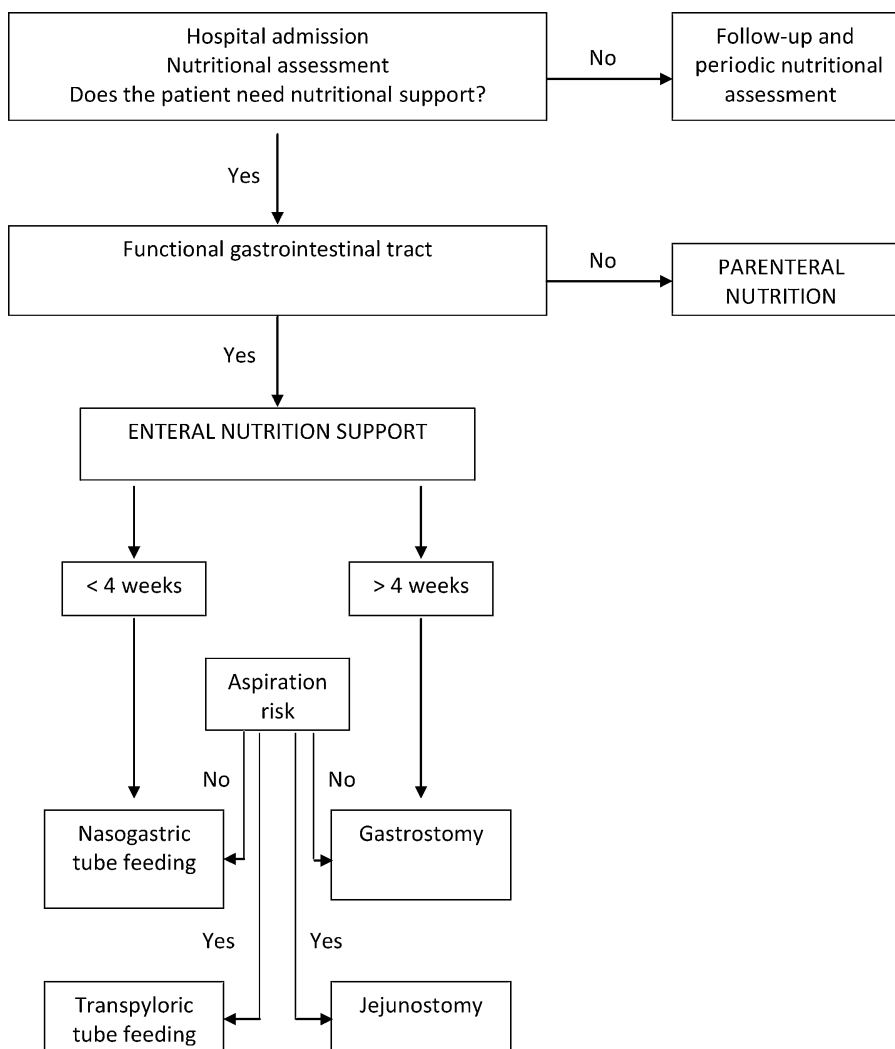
Hospital admission
Nutritional assessment
Does the patient need nutritional support?

No

Follow-up and periodic nutritional assessment

Yes

Functional gastrointestinal tract

No

PARENTERAL NUTRITION

Yes

ENTERAL NUTRITION SUPPORT

< 4 weeks

> 4 weeks

Aspiration risk

No

No

Nasogastric tube feeding

Gastrostomy

Yes

Yes

Transpyloric tube feeding

Jejunostomy